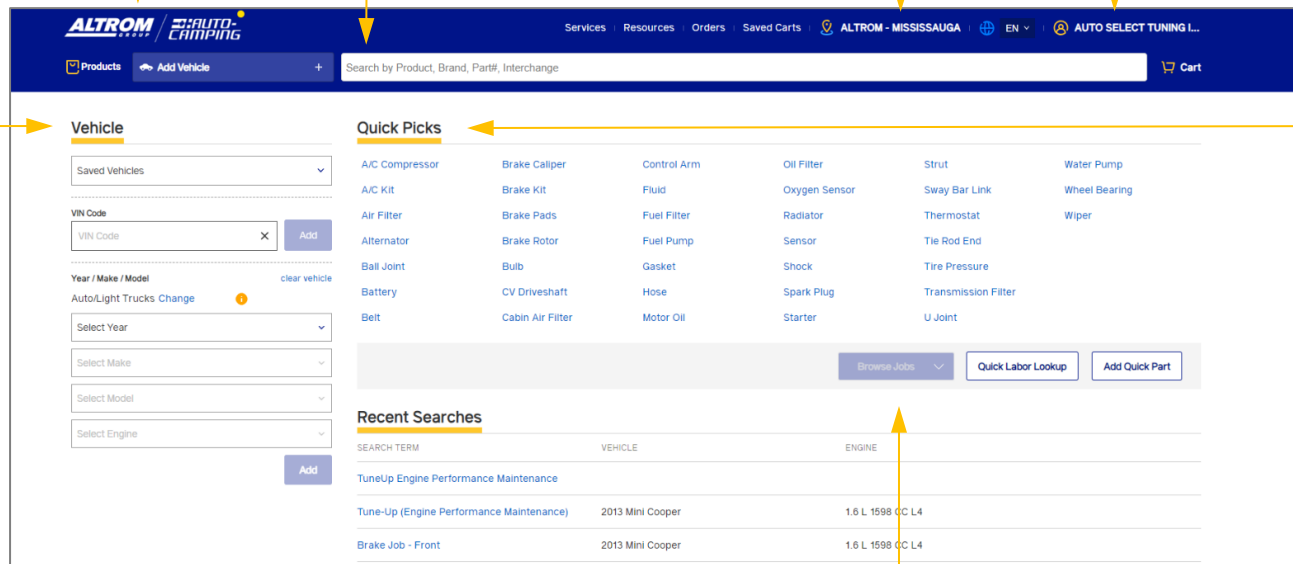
ALTROM GROUP | AUTO-CAMPING

Services | Resources | Orders | Saved Carts | ALTROM - MISSISSAUGA | EN | AUTO SELECT TUNING I...

Products | Add Vehicle + | Search by Product, Brand, Part#, Interchange | Cart

Vehicle

Saved Vehicles

VIN Code

VIN Code | Add

Year / Make / Model | clear vehicle

Auto/Light Trucks Change

Select Year

Select Make

Select Model

Select Engine

Add

Quick Picks

A/C Compressor
A/C Kit
Air Filter
Alternator
Ball Joint
Battery
Belt

Brake Caliper
Brake Kit
Brake Pads
Brake Rotor
Bulb
CV Driveshaft
Cabin Air Filter

Control Arm
Fluid
Fuel Filter
Fuel Pump
Gasket
Hose
Motor Oil

Oil Filter
Oxygen Sensor
Radiator
Sensor
Shock
Spark Plug
Starter

Strut
Sway Bar Link
Thermostat
Tie Rod End
Tire Pressure
Transmission Filter
U Joint

Water Pump
Wheel Bearing
Wiper

Browse Jobs | Quick Labor Lookup | Add Quick Part

Recent Searches

| SEARCH TERM | VEHICLE | ENGINE |
|---|---|---|
| TuneUp Engine Performance Maintenance | | |
| Tune-Up (Engine Performance Maintenance) | 2013 Mini Cooper | 1.6 L 1598 CC L4 |
| Brake Job - Front | 2013 Mini Cooper | 1.6 L 1598 CC L4 |